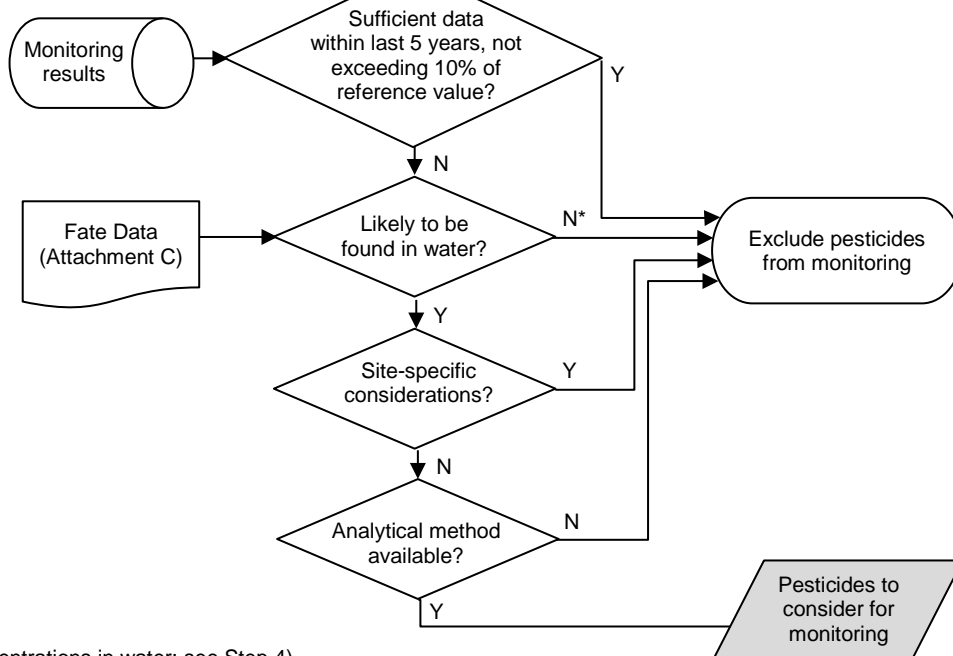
Monitoring results

Sufficient data within last 5 years, not exceeding 10% of reference value?

Y

N

Fate Data (Attachment C)

Likely to be found in water?

N*

Exclude pesticides from monitoring

Y

Site-specific considerations?

Y

N

Analytical method available?

N

Y

Pesticides to consider for monitoring

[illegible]entrations in water; see Step 4)